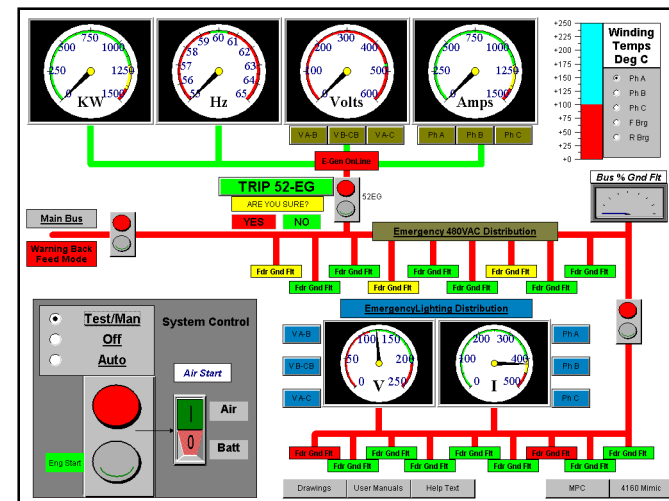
750
500 1000
250 1250
0 1500
KW

59 60 61
58 62
57 63
56 64
55 65
Hz

300
200 400
100 500
0 600
Volts

750
500 1000
250 1250
0 1500
Amps

+250
+225
+200
+175
+150
+125
+100
+75
+50
+25
+0

Winding Temps Deg C
Ph A
Ph B
Ph C
F Brg
R Brg

V A-B
V B-CB
V A-C
Ph A
Ph B
Ph C

E-Gen OnLine

TRIP 52-EG
ARE YOU SURE?
YES
NO
52EG

Bus % Gnd Flt

Main Bus
Warning Back Feed Mode

Emergency 480VAC Distribution

Fdr Gnd Flt
Fdr Gnd Flt
Fdr Gnd Flt
Fdr Gnd Flt
Fdr Gnd Flt
Fdr Gnd Flt
Fdr Gnd Flt
Fdr Gnd Flt
Fdr Gnd Flt
Fdr Gnd Flt
Fdr Gnd Flt
Fdr Gnd Flt

Test/Man
Off
Auto
System Control

EmergencyLighting Distribution

V A-B
V B-CB
V A-C

100 150
50 200
0 250
V

200 300
100 400
0 500
I

Ph A
Ph B
Ph C

Air Start
Air
Batt
0

Eng Start

Fdr Gnd Flt
Fdr Gnd Flt
Fdr Gnd Flt
Fdr Gnd Flt
Fdr Gnd Flt
Fdr Gnd Flt
Fdr Gnd Flt
Fdr Gnd Flt
Fdr Gnd Flt
Fdr Gnd Flt
Fdr Gnd Flt
Fdr Gnd Flt

Drawings
User Manuals
Help Text
MPC
4160 Mimic